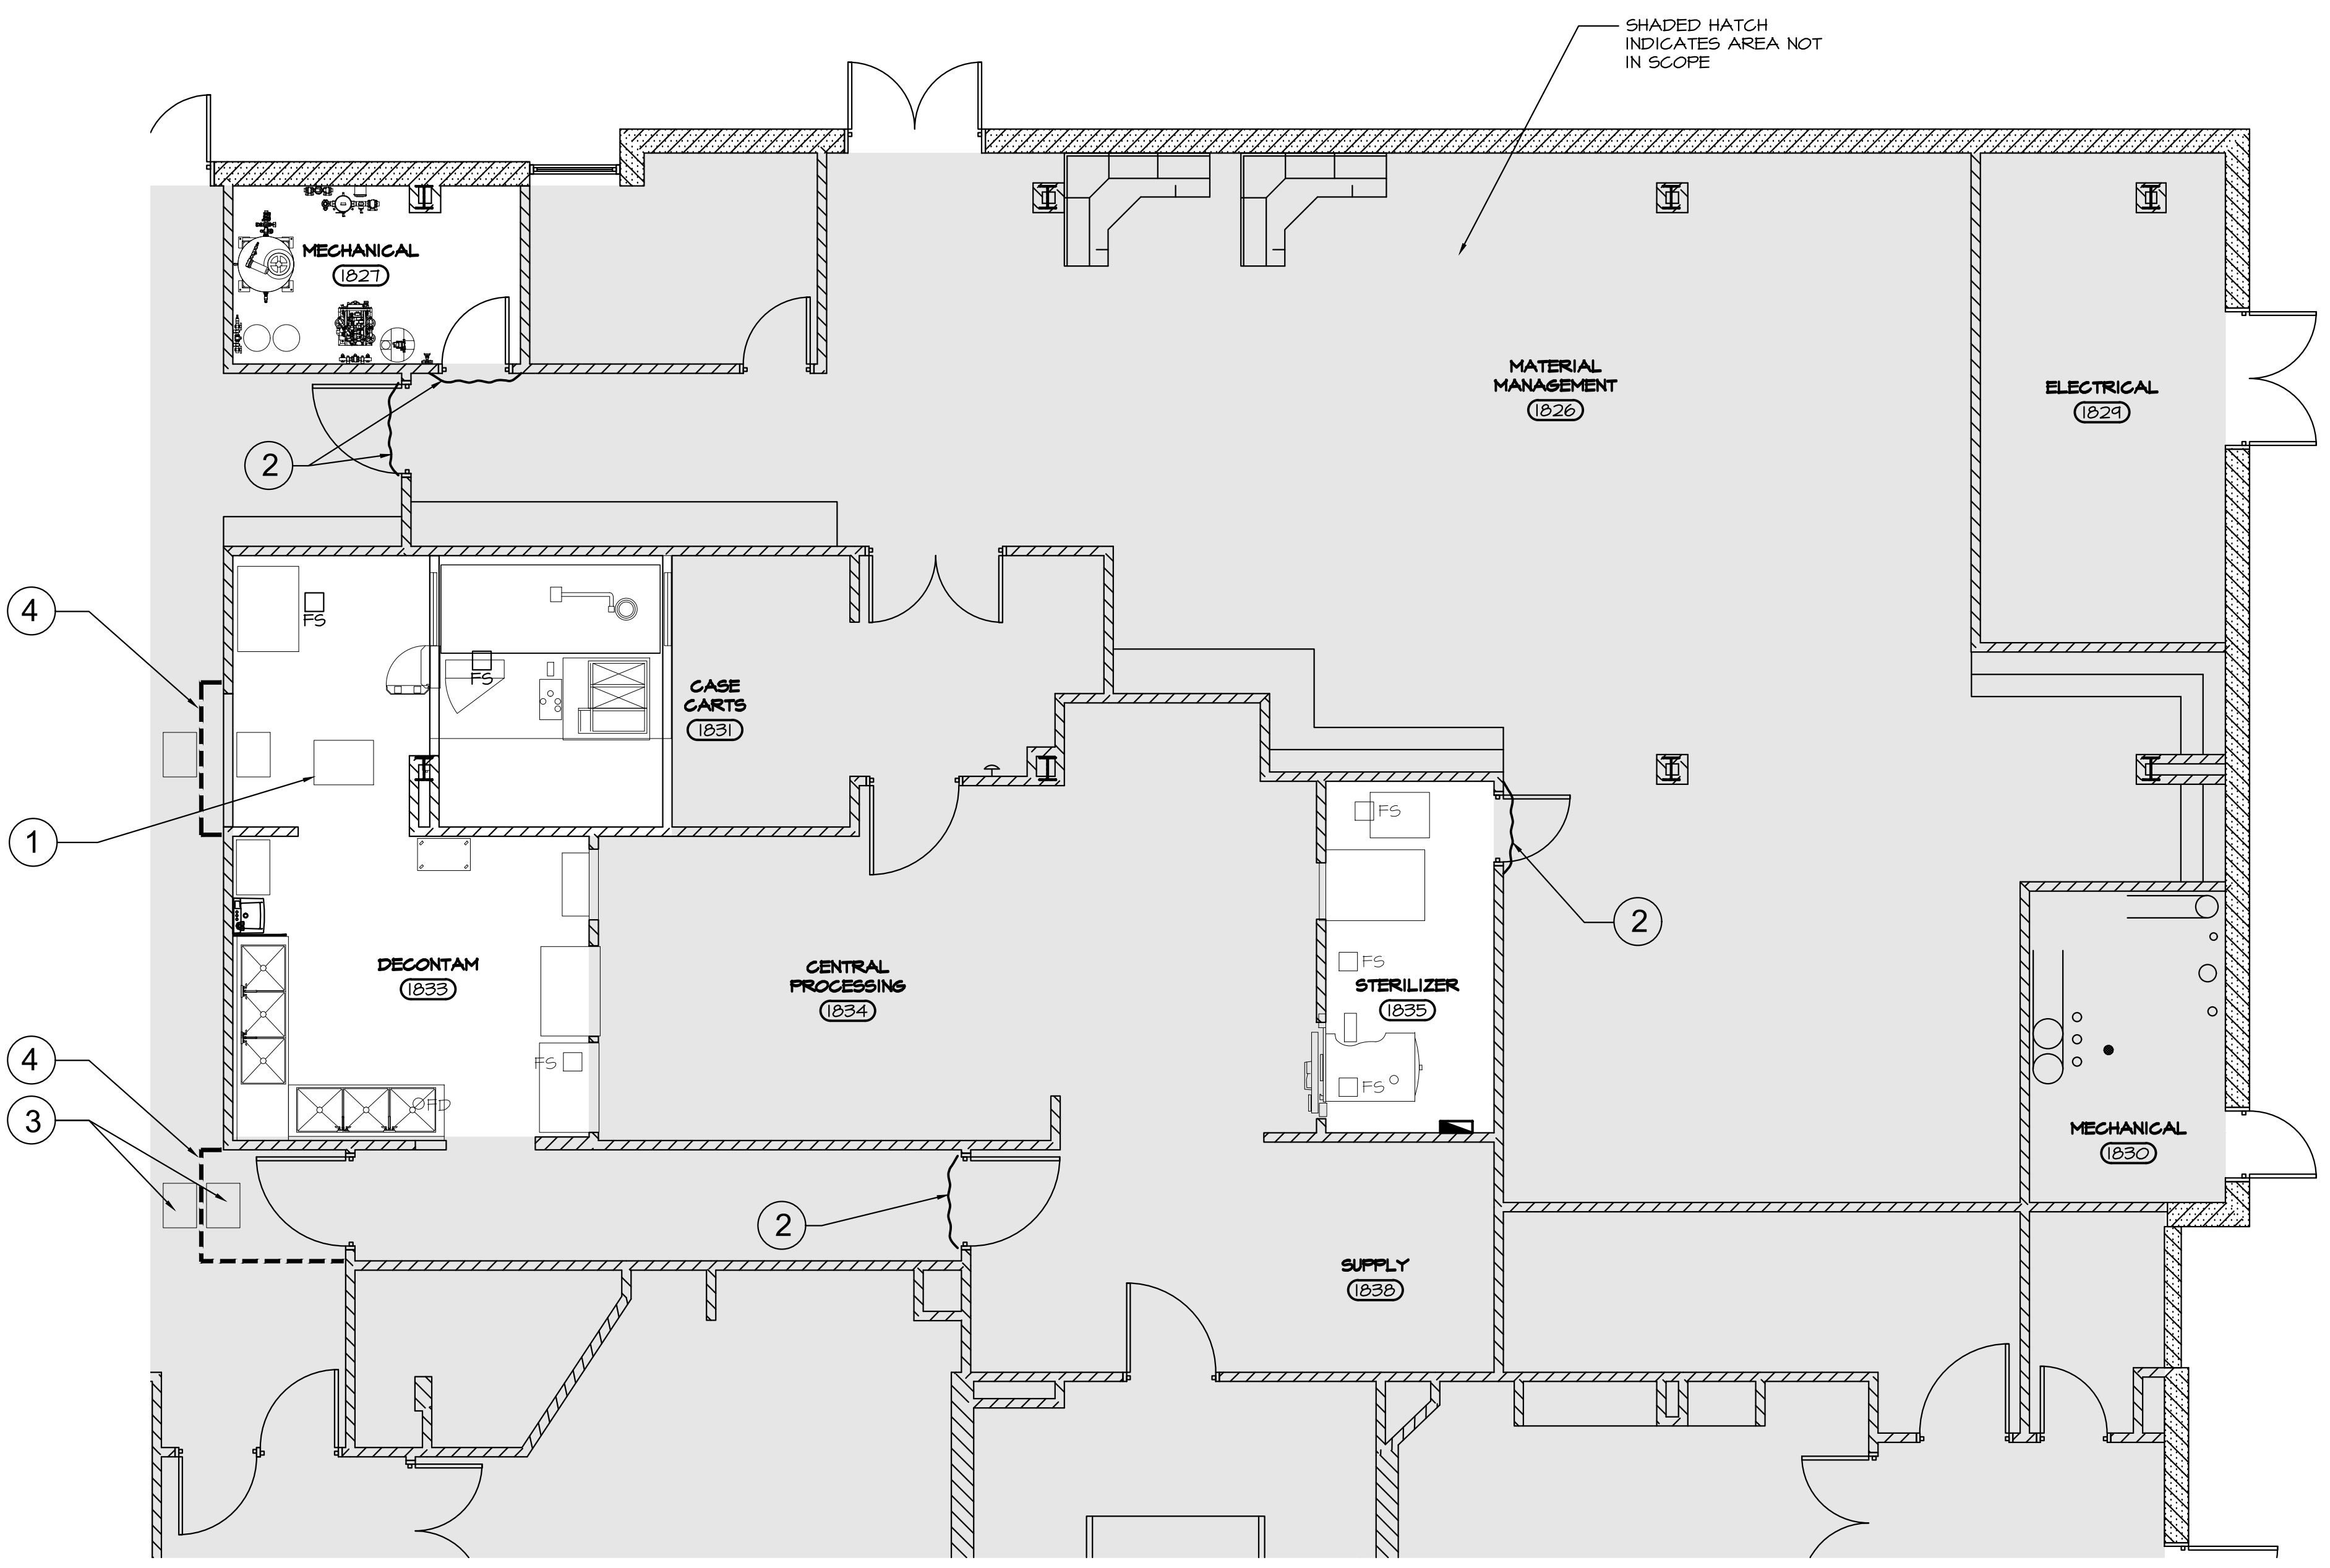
SHADED HATCH INDICATES AREA NOT IN SCOPE

MECHANICAL
1827

MATERIAL MANAGEMENT
1826

ELECTRICAL
1829

2

4

FS

FS

CASE CARTS
1831

1

FS

2

FS

DECONTAM
1833

CENTRAL PROCESSING
1834

STERILIZER
1835

FS

FS

FD

MECHANICAL
1830

4

3

2

SUPPLY
1838